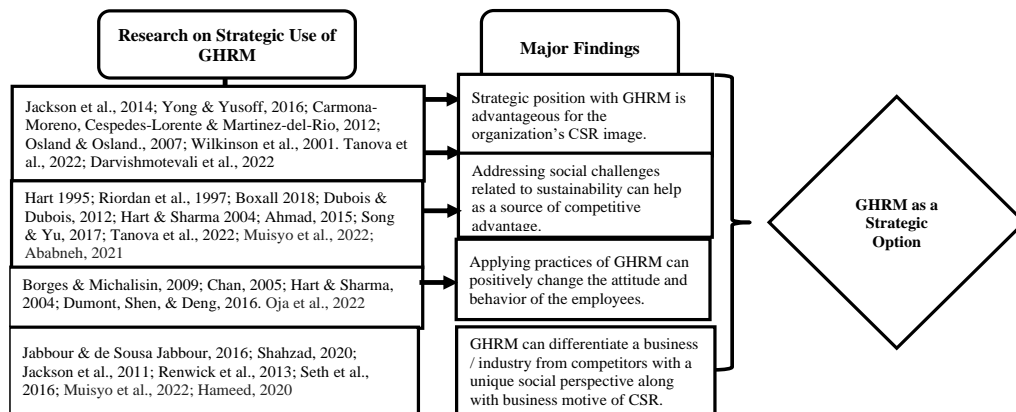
Research on Strategic Use of GHRM

Major Findings

Jackson et al., 2014; Yong & Yusoff, 2016; Carmona-Moreno, Cespedes-Lorente & Martinez-del-Rio, 2012; Osland & Osland., 2007; Wilkinson et al., 2001. Tanova et al., 2022; Darvishmotevali et al., 2022

Strategic position with GHRM is advantageous for the organization's CSR image.

Addressing social challenges related to sustainability can help as a source of competitive advantage.

Hart 1995; Riordan et al., 1997; Boxall 2018; Dubois & Dubois, 2012; Hart & Sharma 2004; Ahmad, 2015; Song & Yu, 2017; Tanova et al., 2022; Muisyo et al., 2022; Ababneh, 2021

Borges & Michalisin, 2009; Chan, 2005; Hart & Sharma, 2004; Dumont, Shen, & Deng, 2016. Oja et al., 2022

Applying practices of GHRM can positively change the attitude and behavior of the employees.

Jabbour & de Sousa Jabbour, 2016; Shahzad, 2020; Jackson et al., 2011; Renwick et al., 2013; Seth et al., 2016; Muisyo et al., 2022; Hameed, 2020

GHRM can differentiate a business / industry from competitors with a unique social perspective along with business motive of CSR.

GHRM as a Strategic Option